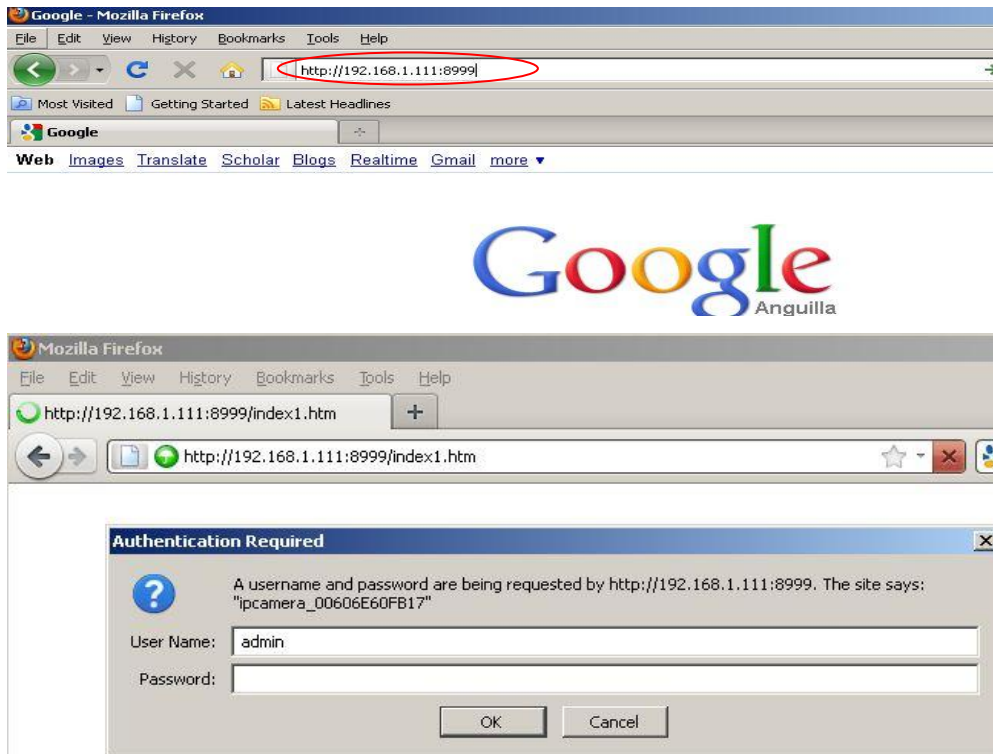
Google - Mozilla Firefox

File Edit View History Bookmarks Tools Help

http://192.168.1.111:8999

Most Visited Getting Started Latest Headlines

Google

Web Images Translate Scholar Blogs Realtime Gmail more ▾

Google
Anguilla

Mozilla Firefox

File Edit View History Bookmarks Tools Help

http://192.168.1.111:8999/index1.htm

http://192.168.1.111:8999/index1.htm

Authentication Required

A username and password are being requested by http://192.168.1.111:8999. The site says: "ipcamera_00606E60FB17"

User Name: admin

Password:

OK Cancel